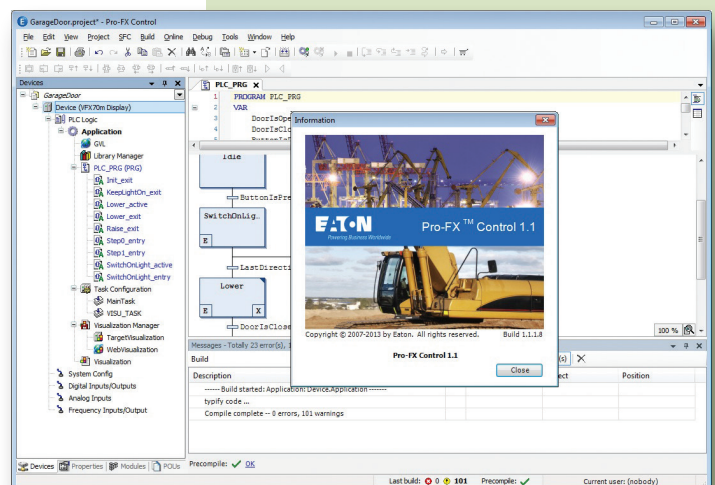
GarageDoor.project* - Pro-FX Control

File Edit View Project SFC Build Online Debug Tools Window Help

Devices

GarageDoor
Device (VFX70m Display)
PLC Logic
Application
GVL
Library Manager
PLC_PRG (PRG)
Init_exit
KeepLightOn_exit
Lower_active
Lower_exit
Raise_exit
Step0_entry
Step1_entry
SwitchOnLight_active
SwitchOnLight_entry
Task Configuration
MainTask
VISU_TASK
Visualization Manager
TargetVisualization
WebVisualization
Visualization
System Config
Digital Inputs/Outputs
Analog Inputs
Frequency Inputs/Output

Devices Properties Modules POUs

PLC_PRG

1 PROGRAM PLC_PRG
2 VAR
3 DoorIsOpe
4 DoorIsClo
5 ButtonIsP

Idle
ButtonIsPre
SwitchOnLig
E
LastDirecti
Lower
E X
DoorIsClose

100 %

Information

EATON
Powering Business Worldwide
Pro-FX ™ Control 1.1

Copyright © 2007-2013 by Eaton. All rights reserved. Build 1.1.1.8

Pro-FX Control 1.1

Close

Messages - Totally 23 error(s), 1

Build

| Description | | ject | Position |
|---|---|---|---|
| ------ Build started: Application: Device.Application ------- | | | |
| typify code ... | | | |
| Compile complete -- 0 errors, 101 warnings | | | |

Precompile: OK

Last build: 0 101 Precompile: Current user: (nobody)